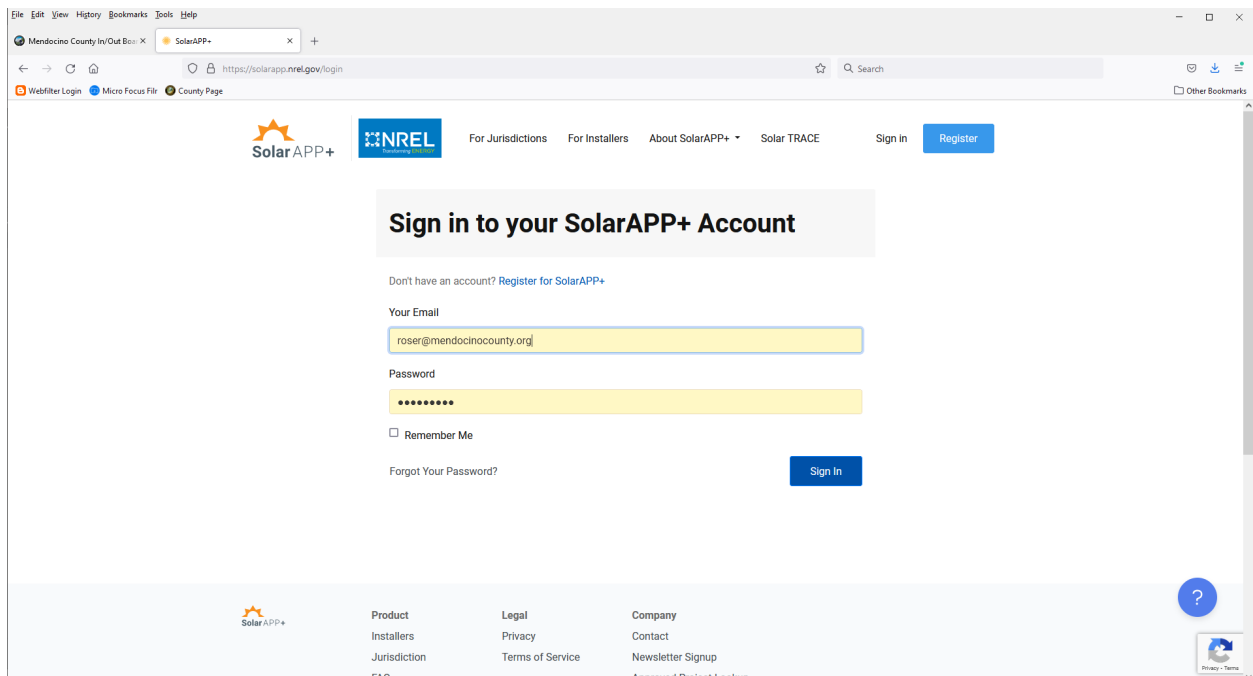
File Edit View History Bookmarks Tools Help

Mendocino County In/Out Boar ×
SolarAPP+ ×
+

https://solarapp.nrel.gov/login

Search

Webfilter Login
Micro Focus Filr
County Page
Other Bookmarks

Solar APP+

NREL
Transforming ENERGY

For Jurisdictions
For Installers
About SolarAPP+
Solar TRACE
Sign in
Register

Sign in to your SolarAPP+ Account

Don't have an account? Register for SolarAPP+

Your Email

roser@mendocinocounty.org

Password

•••••••••

Remember Me

Forgot Your Password?

Sign In

Solar APP+

Product
Installers
Jurisdiction
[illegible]

Legal
Privacy
Terms of Service

Company
Contact
Newsletter Signup
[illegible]

?

Privacy - Terms